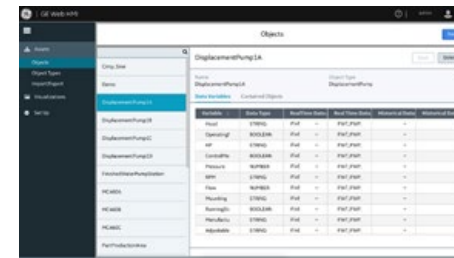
GE Web HMI

admin

Assets
Objects
Object Types
Import/Export
Visualizations
Set Up

Objects

Conv_Sine
Demo
DisplacementPump1A
DisplacementPump1B
DisplacementPump1C
DisplacementPump1D
FinishedWaterPumpStation
MCA001
MCA00B
MCA00C
PartProductionArea

DisplacementPump1A

Name
DisplacementPump1A

Object Type
DisplacementPump

Data Variables
Contained Objects

| Variable | Data Type | Real Time Data | Real Time Data | Historical Data | Historical Data |
|---|---|---|---|---|---|
| Head | STRING | iFix | | FWT_PMP | |
| OperatingF | BOOLEAN | iFix | | FWT_PMP | |
| HP | STRING | iFix | | FWT_PMP | |
| ControlFile | BOOLEAN | iFix | | FWT_PMP | |
| Pressure | NUMBER | iFix | | FWT_PMP | |
| RPM | STRING | iFix | | FWT_PMP | |
| Flow | NUMBER | iFix | | FWT_PMP | |
| Mounting | STRING | iFix | | FWT_PMP | |
| RunningOn | BOOLEAN | iFix | | FWT_PMP | |
| Manufactu | STRING | iFix | | FWT_PMP | |
| Adjustable | STRING | iFix | | FWT_PMP | |